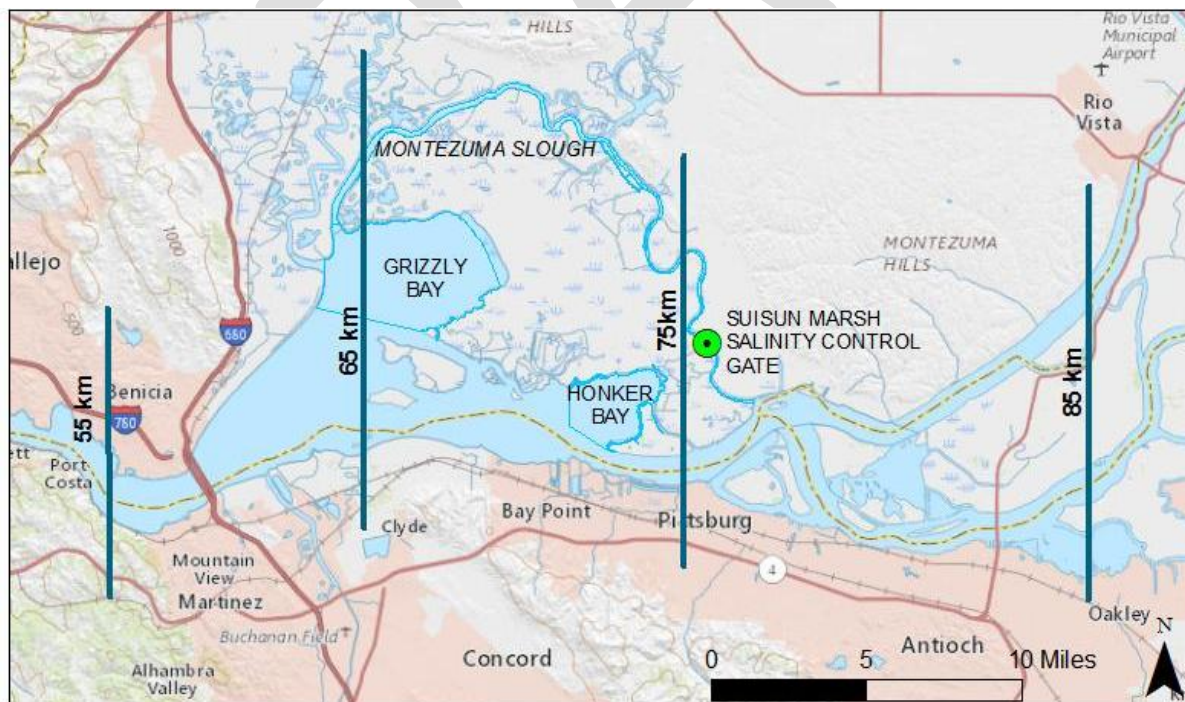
HILLS
Rio Vista Municipal Airport
Rio Vista
MONTEZUMA SLOUGH
MONTEZUMA HILLS
1000
allejo
GRIZZLY BAY
500
680
65 km
75km
SUISUN MARSH SALINITY CONTROL GATE
85 km
55 km
Benicia
780
HONKER BAY
ett
Port Costa
Clyde
Bay Point
Pittsburg
4
Mountain View
Martinez
Buchanan Field
Oakley
N
Concord
0
5
Antioch
10 Miles
Alhambra Valley